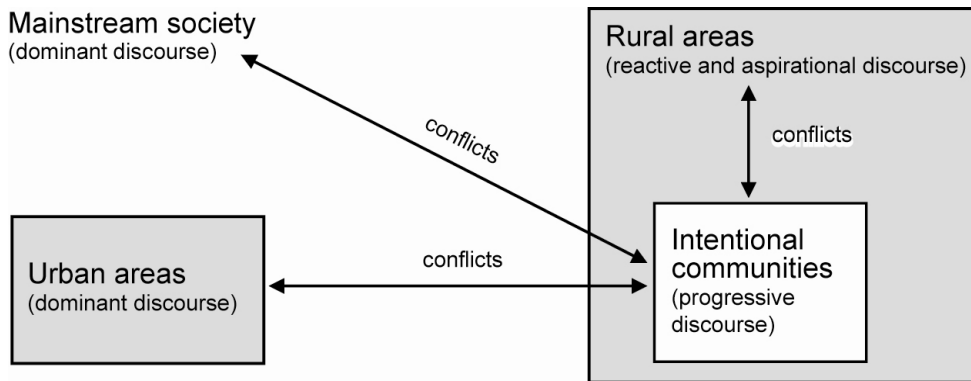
Mainstream society
(dominant discourse)

Rural areas
(reactive and aspirational discourse)

conflicts

conflicts

Urban areas
(dominant discourse)

conflicts

Intentional communities
(progressive discourse)